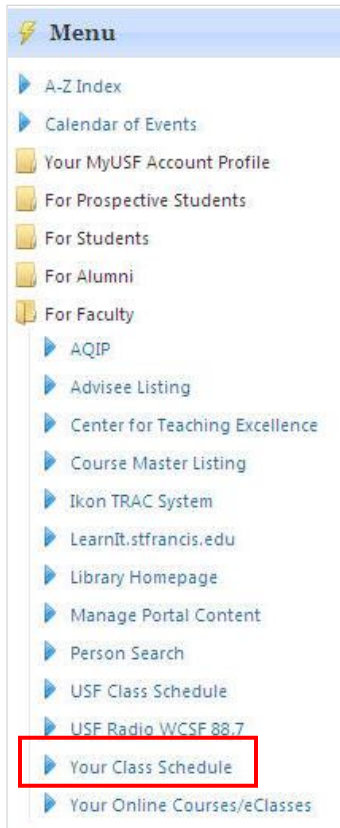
Menu

A-Z Index

Calendar of Events

Your MyUSF Account Profile

For Prospective Students

For Students

For Alumni

For Faculty

AQIP

Advisee Listing

Center for Teaching Excellence

Course Master Listing

Ikon TRAC System

LearnIt.stfrancis.edu

Library Homepage

Manage Portal Content

Person Search

USF Class Schedule

USF Radio WCSF 88.7

Your Class Schedule

Your Online Courses/eClasses